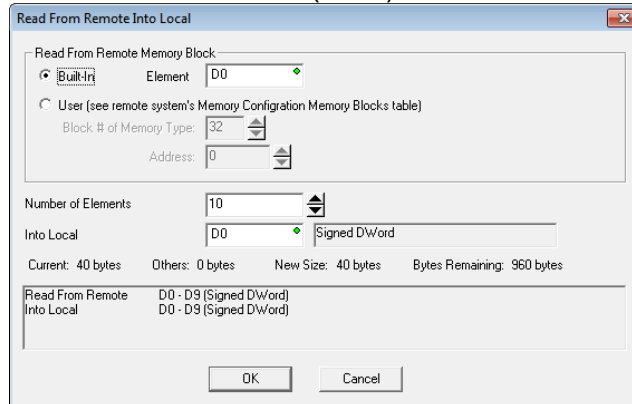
Read From Remote Into Local

Read From Remote Memory Block

Built-In Element D0

User (see remote system's Memory Configration Memory Blocks table)

Block # of Memory Type: 32

Address: 0

Number of Elements 10

Into Local D0 Signed DWord

Current: 40 bytes Others: 0 bytes New Size: 40 bytes Bytes Remaining: 960 bytes

Read From Remote D0 - D9 (Signed DWord)
Into Local D0 - D9 (Signed DWord)

OK Cancel